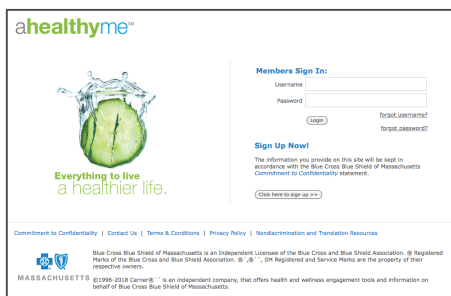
ahealthyme℠

Everything to live
a healthier life.

Members Sign In:

Username

Password

Login

forgot username?

forgot password?

Sign Up Now!

The information you provide on this site will be kept in accordance with the Blue Cross Blue Shield of Massachusetts Commitment to Confidentiality statement.

Click here to sign up >>

Commitment to Confidentiality | Contact Us | Terms & Conditions | Privacy Policy | Nondiscrimination and Translation Resources

MASSACHUSETTS

Blue Cross Blue Shield of Massachusetts is an Independent Licensee of the Blue Cross and Blue Shield Association. ® Registered Marks of the Blue Cross and Blue Shield Association. ®´,®´´, SM Registered and Service Marks are the property of their respective owners.

©1996-2018 Cerner®´´ is an independent company, that offers health and wellness engagement tools and information on behalf of Blue Cross Blue Shield of Massachusetts.